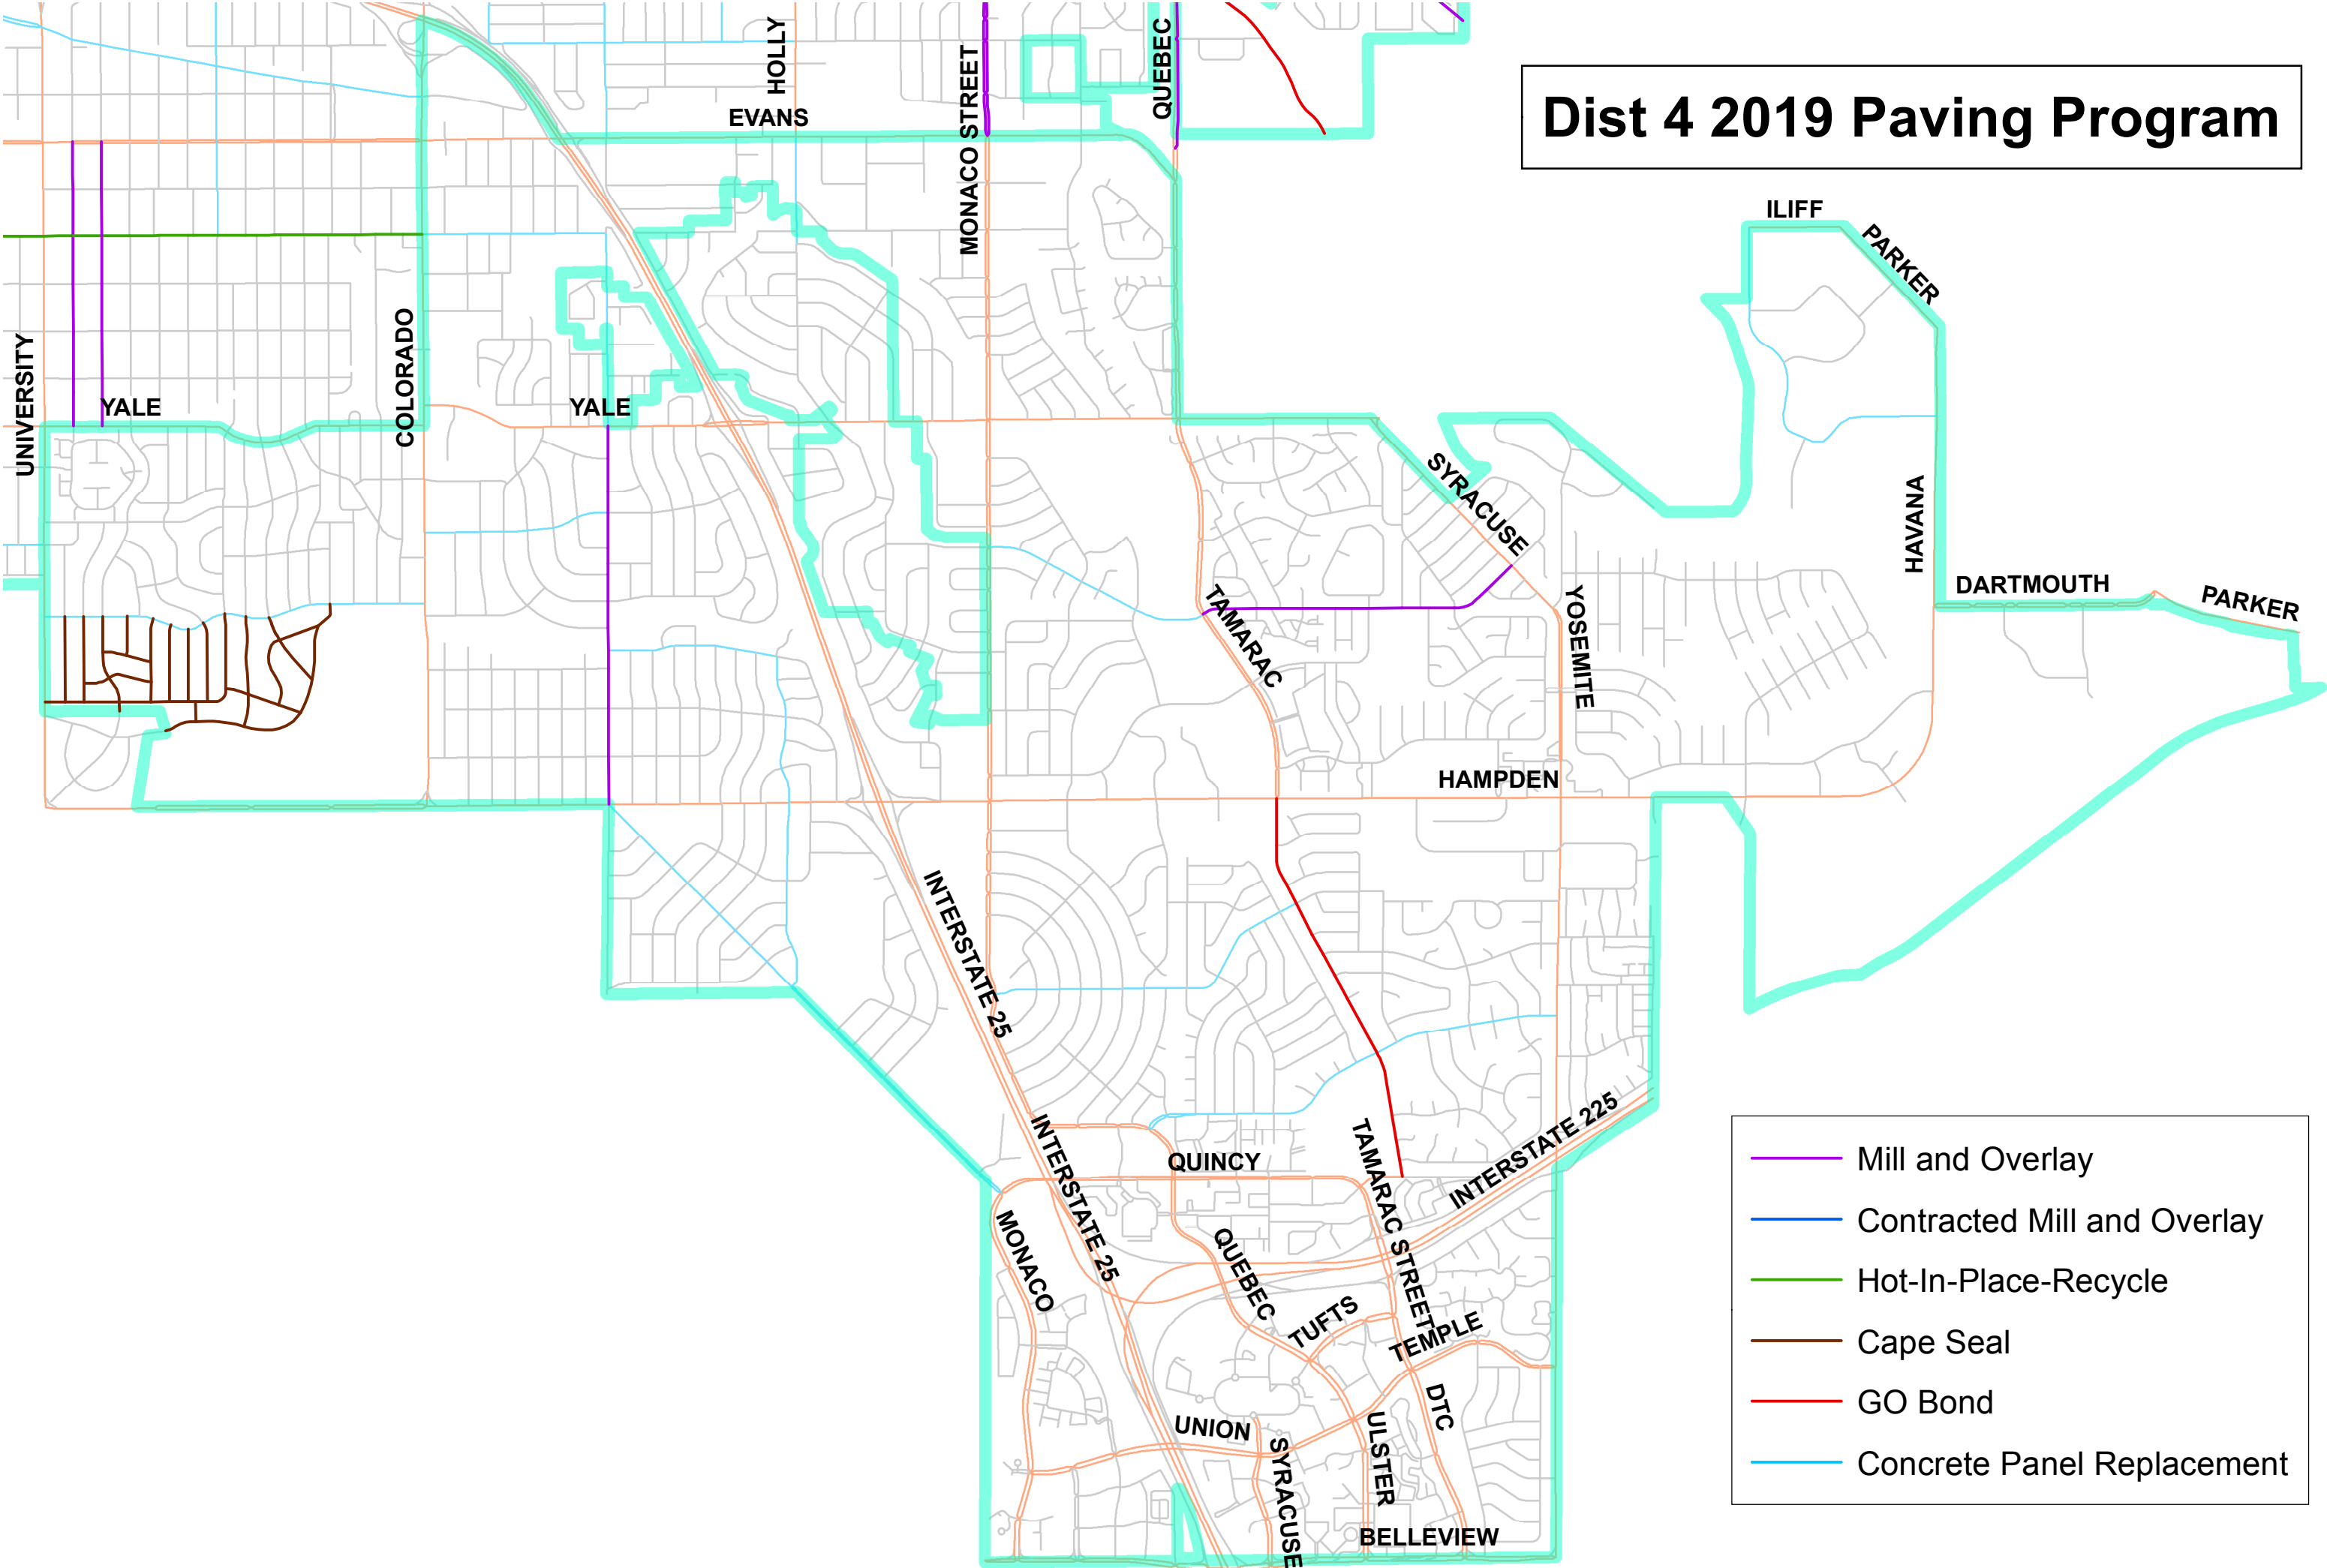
Dist 4 2019 Paving Program

HOLLY
EVANS
MONACO STREET
QUEBEC
ILIFF
PARKER
UNIVERSITY
YALE
COLORADO
YALE
SYRACUSE
HAVANA
DARTMOUTH
PARKER
TAMARAC
YOSEMITE
HAMPDEN
INTERSTATE 25
INTERSTATE 25
QUINCY
TAMARAC STREET
INTERSTATE 225
MONACO
QUEBEC
TUFTS
TEMPLE
DTC
UNION
SYRACUSE
ULSTER
BELLEVIEW

Mill and Overlay
Contracted Mill and Overlay
Hot-In-Place-Recycle
Cape Seal
GO Bond
Concrete Panel Replacement